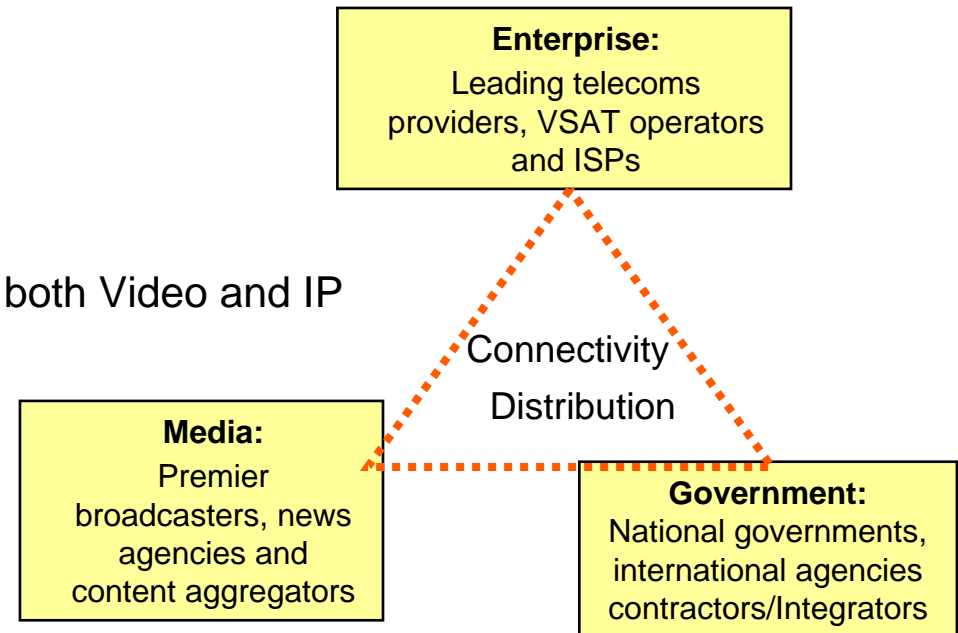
**Enterprise:**
Leading telecoms providers, VSAT operators and ISPs

both Video and IP

Connectivity
Distribution

**Media:**
Premier broadcasters, news agencies and content aggregators

**Government:**
National governments, international agencies contractors/Integrators